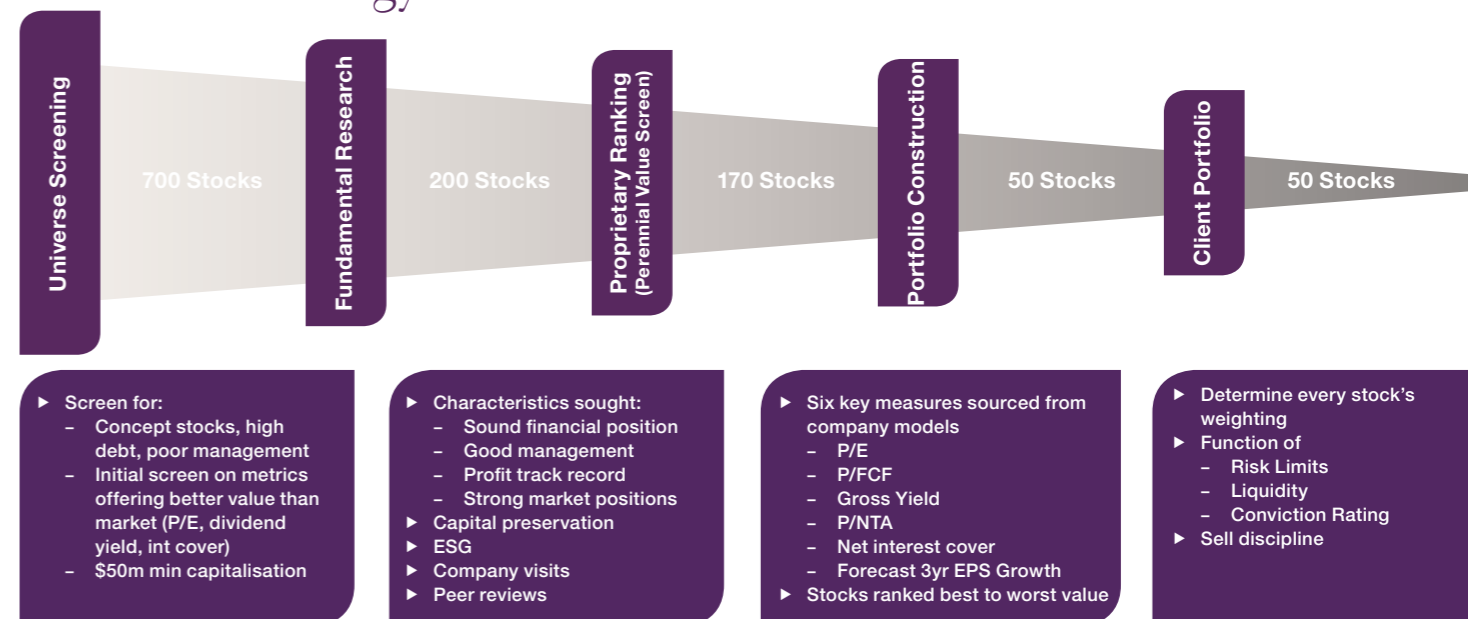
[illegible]gy

Universe Screening

700 Stocks

Fundamental Research

200 Stocks

Proprietary Ranking (Perennial Value Screen)

170 Stocks

Portfolio Construction

50 Stocks

Client Portfolio

50 Stocks

▸ Screen for:
– Concept stocks, high debt, poor management
– Initial screen on metrics offering better value than market (P/E, dividend yield, int cover)
– \$50m min capitalisation

▸ Characteristics sought:
– Sound financial position
– Good management
– Profit track record
– Strong market positions
▸ Capital preservation
▸ ESG
▸ Company visits
▸ Peer reviews

▸ Six key measures sourced from company models
– P/E
– P/FCF
– Gross Yield
– P/NTA
– Net interest cover
– Forecast 3yr EPS Growth
▸ Stocks ranked best to worst value

▸ Determine every stock's weighting
▸ Function of
– Risk Limits
– Liquidity
– Conviction Rating
▸ Sell discipline